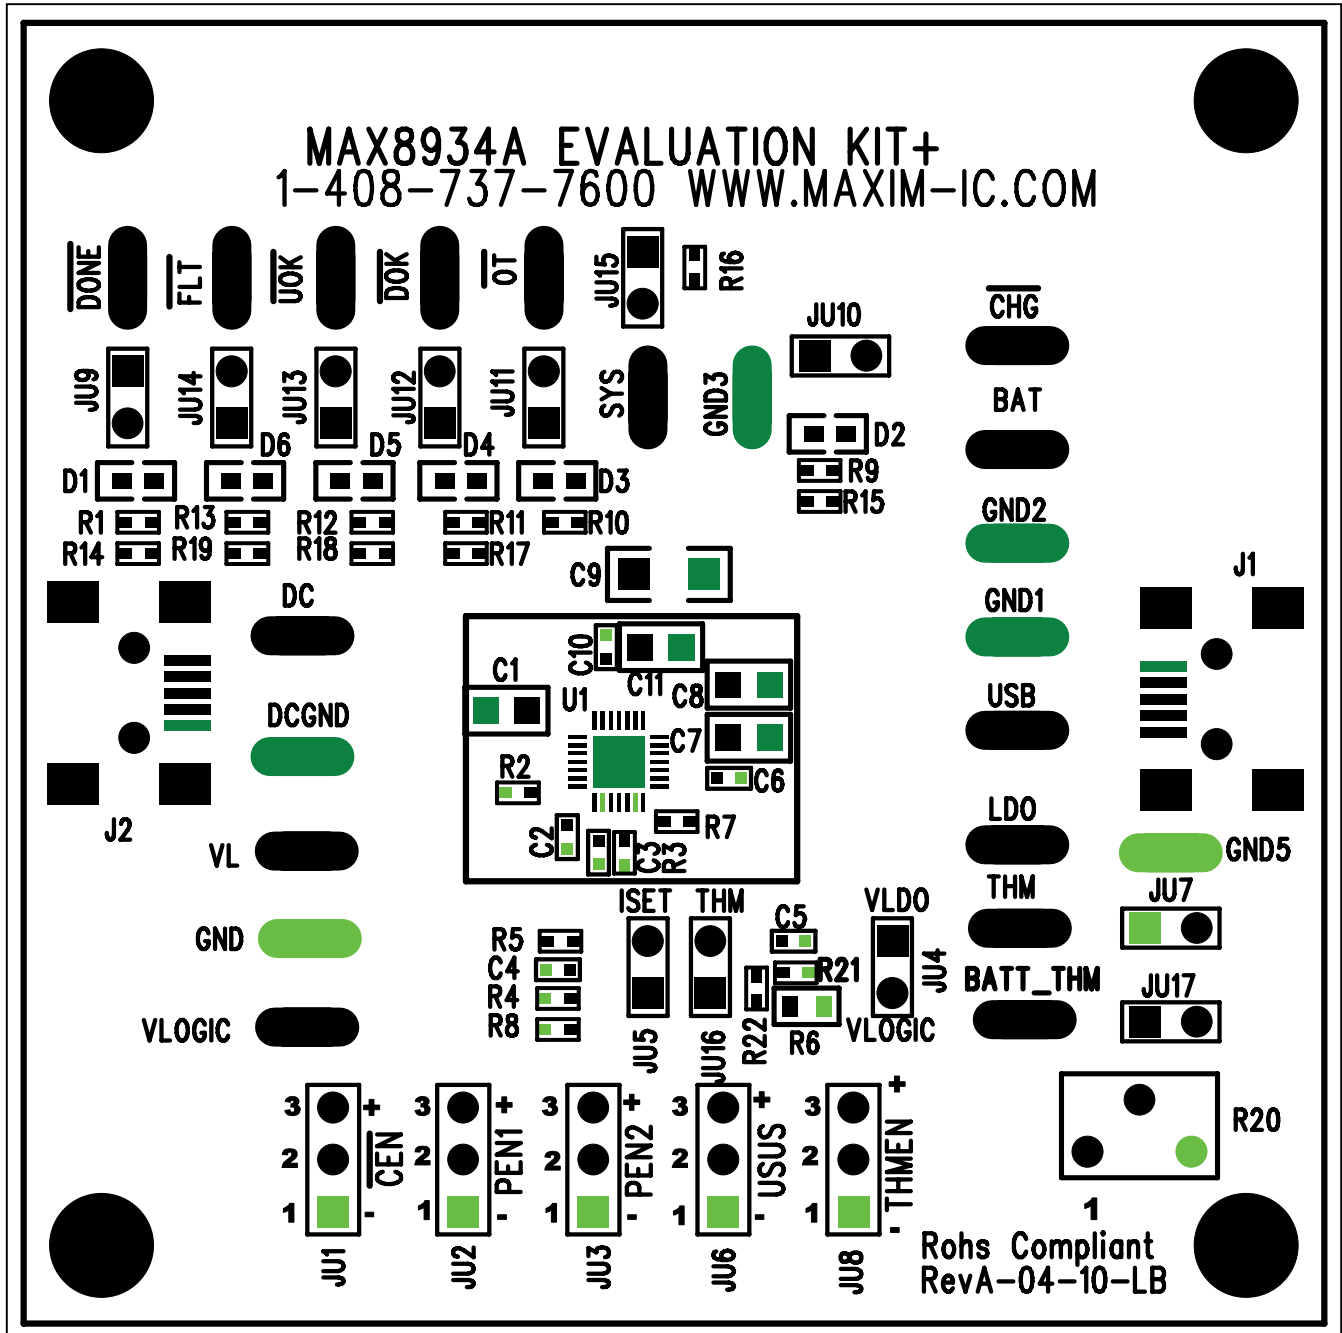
MAX8934A EVALUATION KIT+
1-408-737-7600 WWW.MAXIM-IC.COM

DONE
FLT
UOK
DOK
OT
JU15
R16
JU10
CHG
JU9
JU14
JU13
JU12
JU11
SYS
GND3
BAT
D6
D5
D4
D2
D1
D3
R9
R15
R1
R13
R12
R11
R10
R14
R19
R18
R17
GND2
C9
J1
DC
GND1
C10
C1
C11
C8
U1
USB
DCGND
C7
R2
C6
LDO
C2
R7
J2
VL
C3
R3
GND5
ISET
THM
THM
VLDO
JU7
C5
GND
R5
C4
R21
R4
JU4
BATT_THM
JU17
R8
VLOGIC
R22
R6
VLOGIC
JU5
JU16
3 +
2
1 -
CEN
3 +
2
1 -
PEN1
3 +
2
1 -
PEN2
3 +
2
1 -
USUS
3 +
2
1 -
THMEN
R20
1
JU1
JU2
JU3
JU6
JU8
Rohs Compliant
RevA-04-10-LB